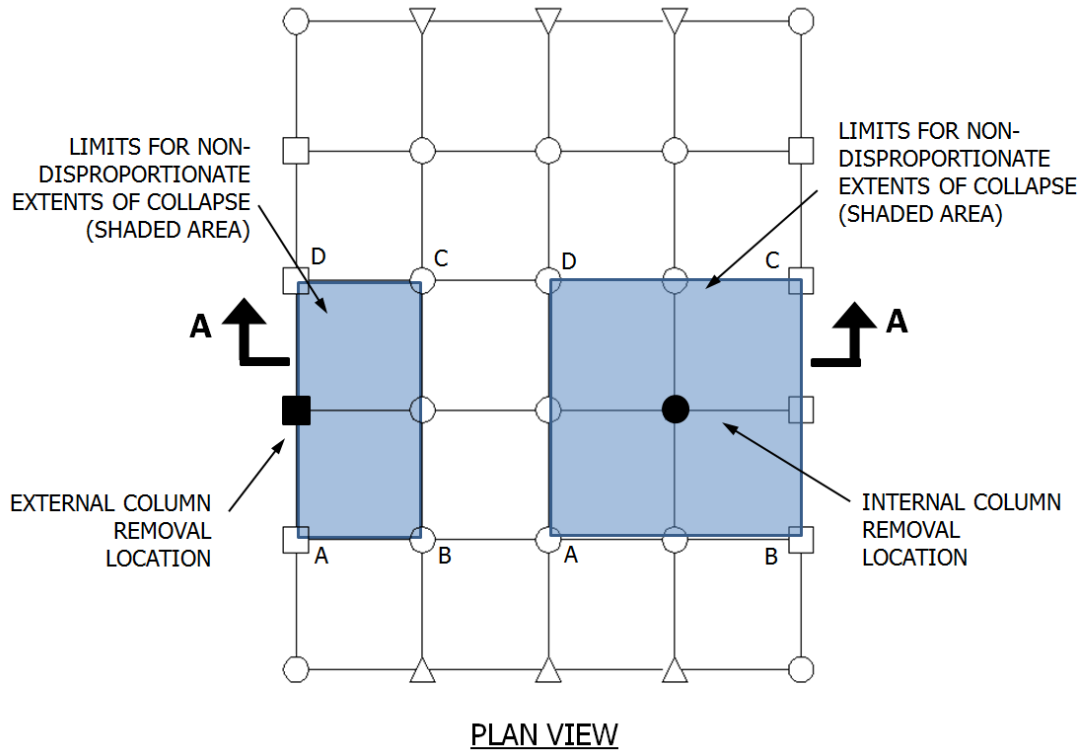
LIMITS FOR NON-DISPROPORTIONATE EXTENTS OF COLLAPSE (SHADED AREA)

LIMITS FOR NON-DISPROPORTIONATE EXTENTS OF COLLAPSE (SHADED AREA)

D

C

D

C

A

A

EXTERNAL COLUMN REMOVAL LOCATION

A

B

A

B

INTERNAL COLUMN REMOVAL LOCATION

PLAN VIEW